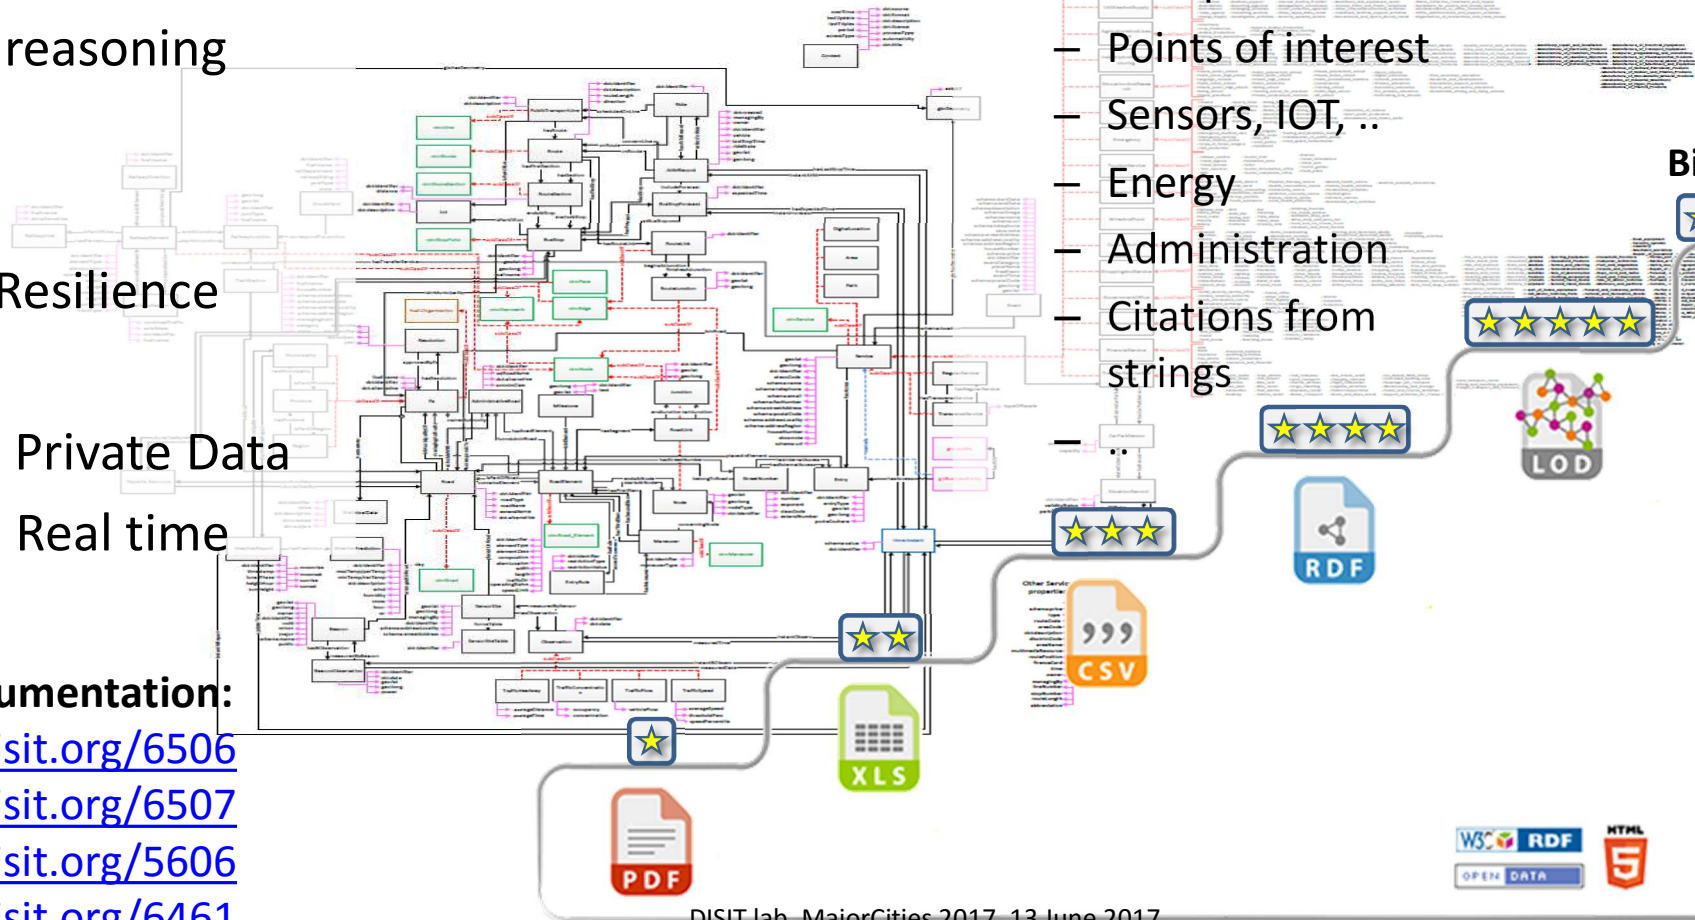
reasoning

Resilience

Private Data

Real time

umentation:
sit.org/6506
sit.org/6507
sit.org/5606
sit.org/6461

– Points of interest
– Sensors, IOT, ..
– Energy
– Administration
– Citations from strings
– ..

Bi

LOD

RDF

CSV

XLS

PDF

W3C RDF
OPEN DATA
HTML 5

DISIT lab, MajorCities 2017, 13 June 2017